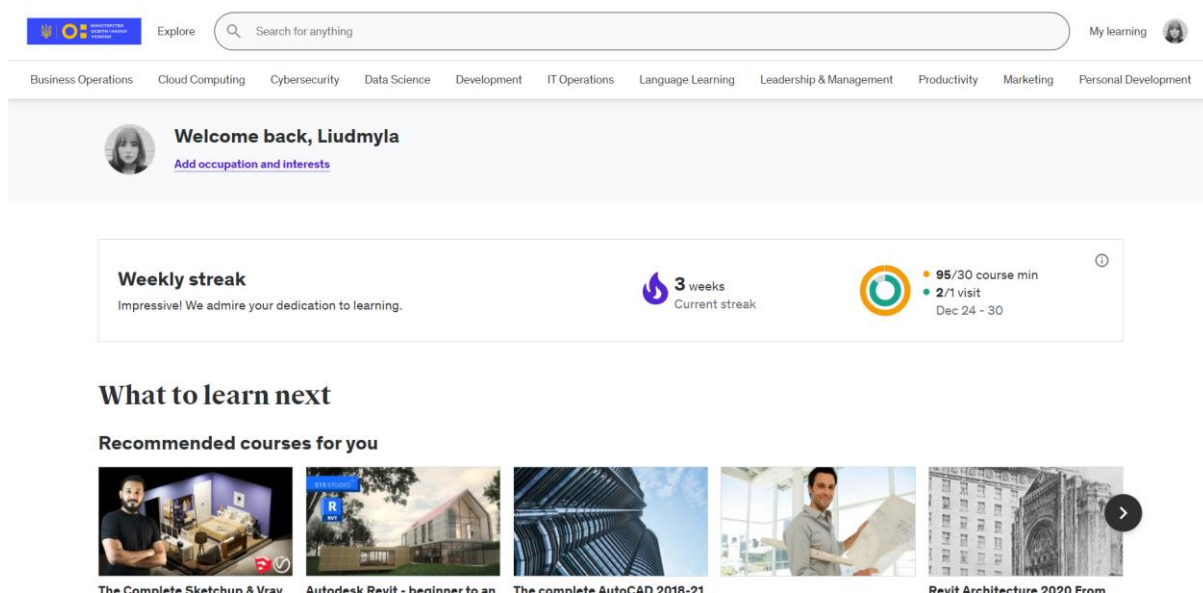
Explore

Search for anything

My learning

Business Operations Cloud Computing Cybersecurity Data Science Development IT Operations Language Learning Leadership & Management Productivity Marketing Personal Development

Welcome back, Liudmyla

Add occupation and interests

Weekly streak

Impressive! We admire your dedication to learning.

3 weeks
Current streak

95/30 course min
2/1 visit
Dec 24 - 30

What to learn next

Recommended courses for you

R
RVT

The Complete Sketchup & Vray

Autodesk Revit - beginner to an

The complete AutoCAD 2018-21

Revit Architecture 2020 From